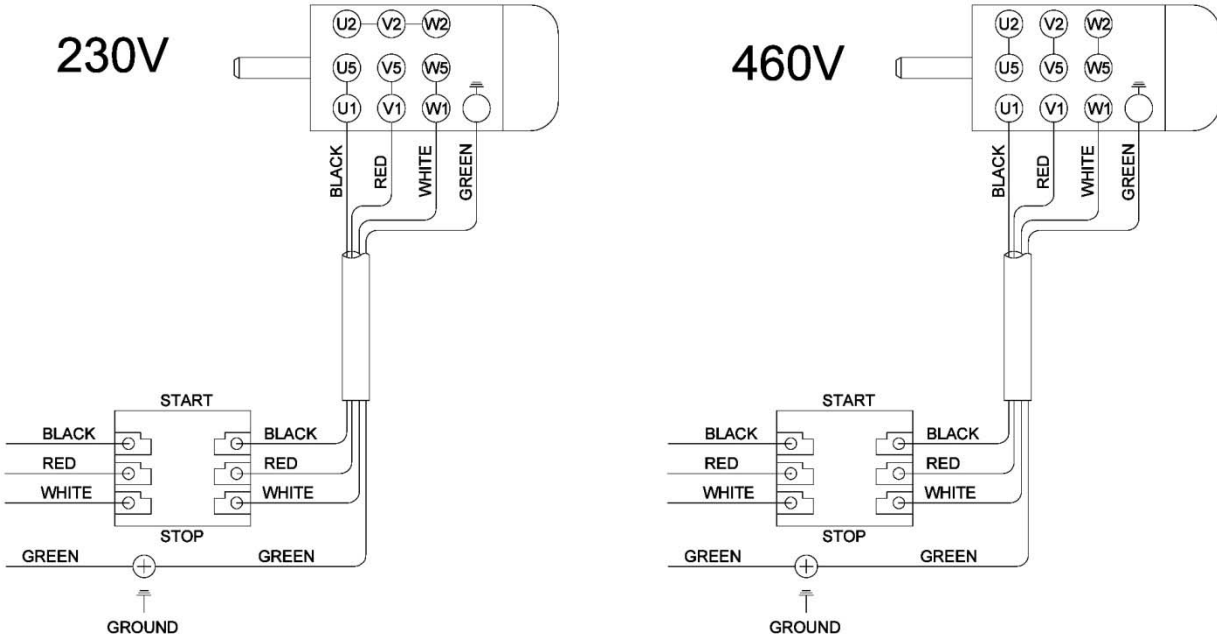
230V

U2 V2 W2
U5 V5 W5
U1 V1 W1

BLACK RED WHITE GREEN

START
BLACK
RED
WHITE
BLACK
RED
WHITE
STOP
GREEN
GREEN
GROUND

460V

U2 V2 W2
U5 V5 W5
U1 V1 W1

BLACK RED WHITE GREEN

START
BLACK
RED
WHITE
BLACK
RED
WHITE
STOP
GREEN
GREEN
GROUND